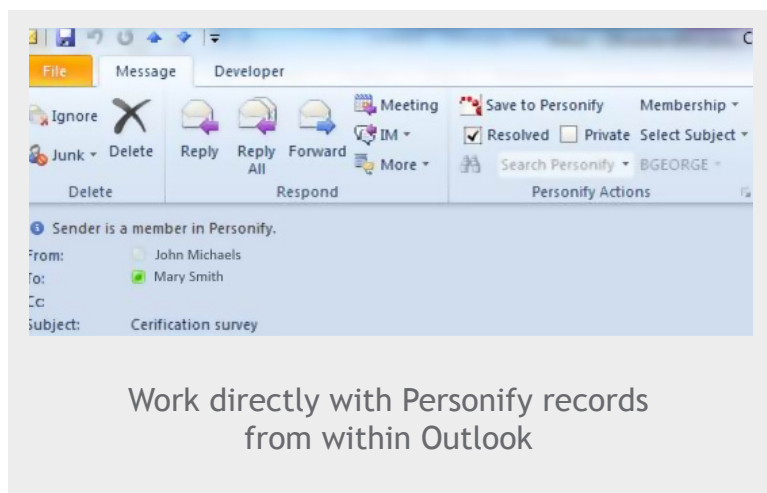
File Message Developer

Ignore
Junk
Delete
Delete

Reply
Reply All
Forward
Meeting
IM
More
Respond

Save to Personify
Membership
Resolved
Private
Select Subject
Search Personify
BGEORGE
Personify Actions

Sender is a member in Personify.
From: John Michaels
To: Mary Smith
Cc:
Subject: Cerification survey

Work directly with Personify records from within Outlook